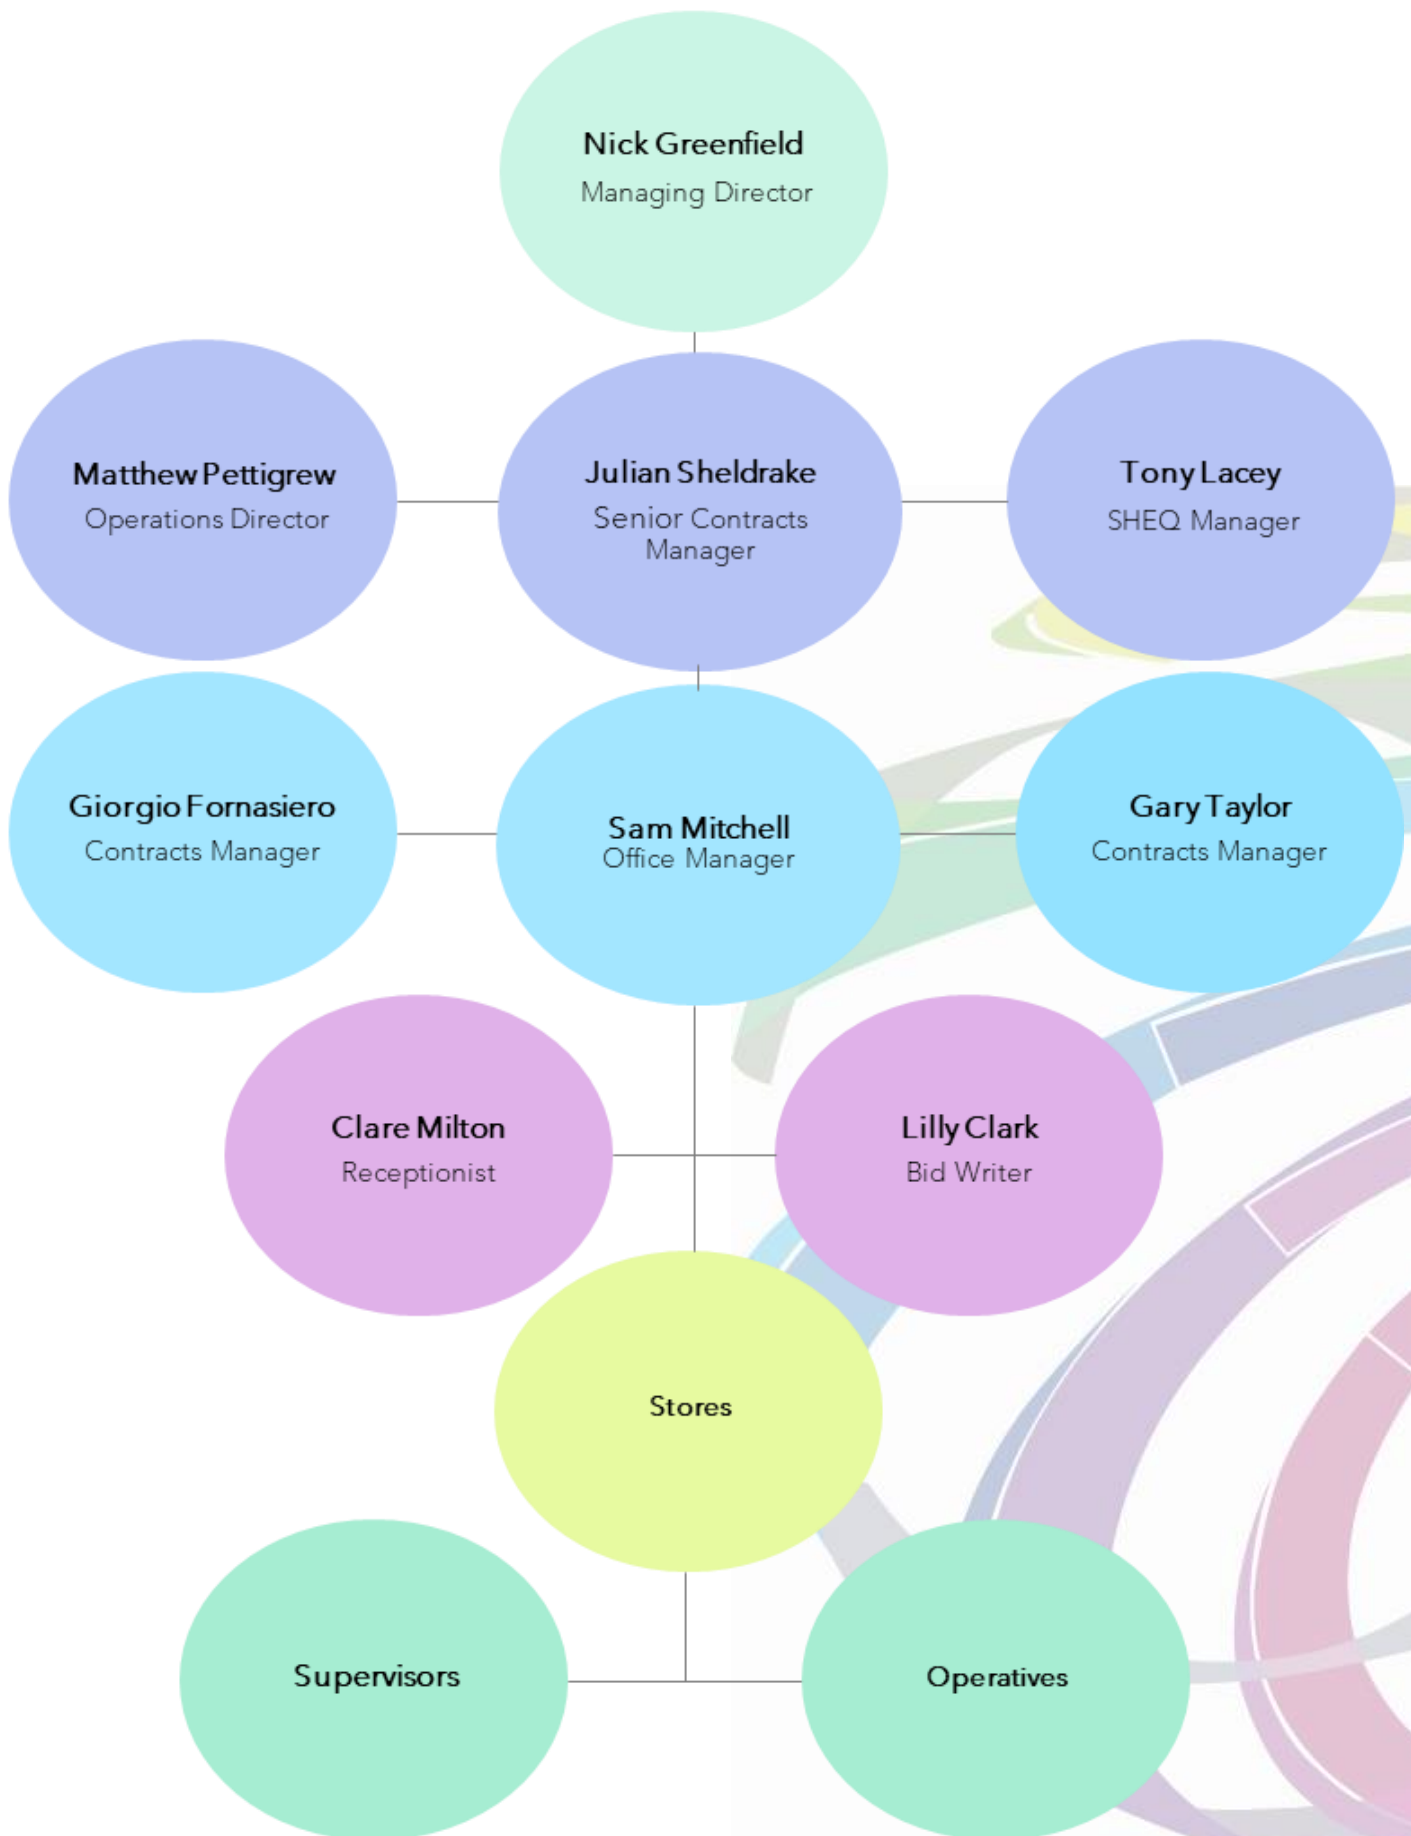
Nick Greenfield
Managing Director

Matthew Pettigrew
Operations Director

Julian Sheldrake
Senior Contracts Manager

Tony Lacey
SHEQ Manager

Giorgio Fornasiero
Contracts Manager

Sam Mitchell
Office Manager

Gary Taylor
Contracts Manager

Clare Milton
Receptionist

Lilly Clark
Bid Writer

Stores

Supervisors

Operatives